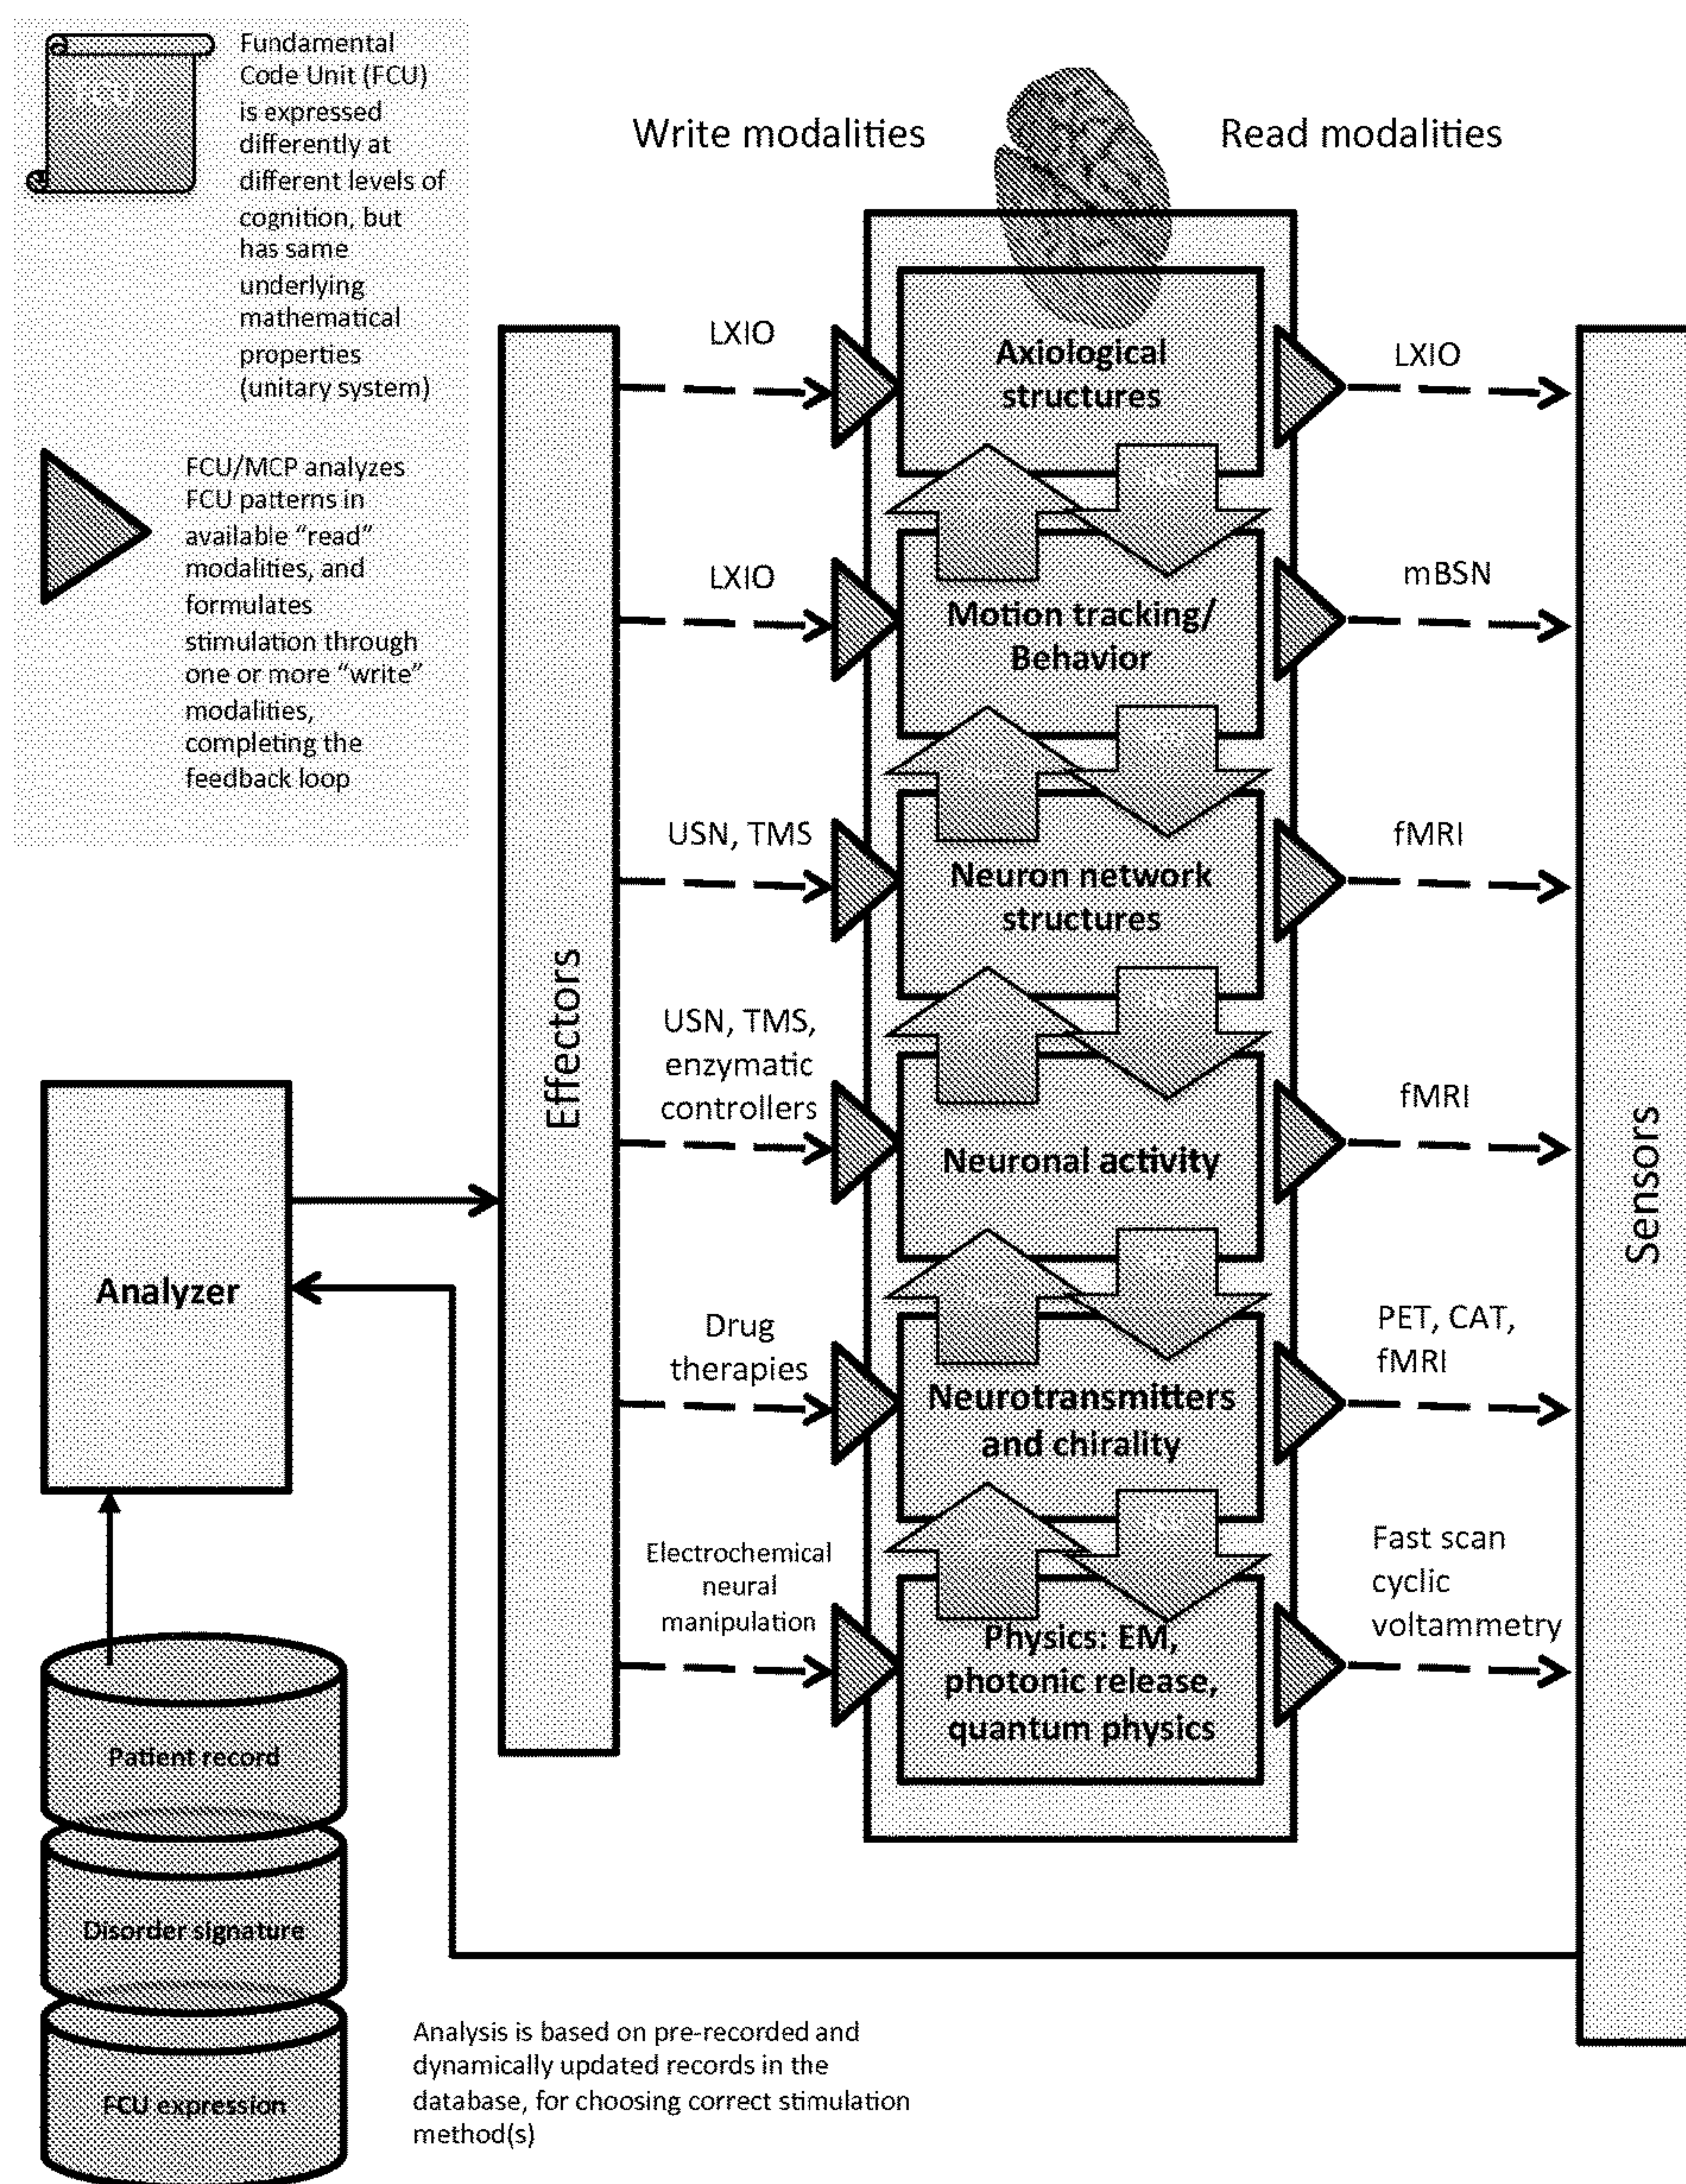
FCU

Fundamental Code Unit (FCU) is expressed differently at different levels of cognition, but has same underlying mathematical properties (unitary system)

FCU/MCP analyzes FCU patterns in available "read" modalities, and formulates stimulation through one or more "write" modalities, completing the feedback loop

Write modalities

Read modalities

Effectors

Sensors

LXIO

Axiological structures

LXIO

LXIO

Motion tracking/ Behavior

mBSN

USN, TMS

Neuron network structures

fMRI

USN, TMS, enzymatic controllers

Neuronal activity

fMRI

Drug therapies

Neurotransmitters and chirality

PET, CAT, fMRI

Electrochemical neural manipulation

Physics: EM, photonic release, quantum physics

Fast scan cyclic voltammetry

Analyzer

Patient record

Disorder signature

FCU expression

Analysis is based on pre-recorded and dynamically updated records in the database, for choosing correct stimulation method(s)